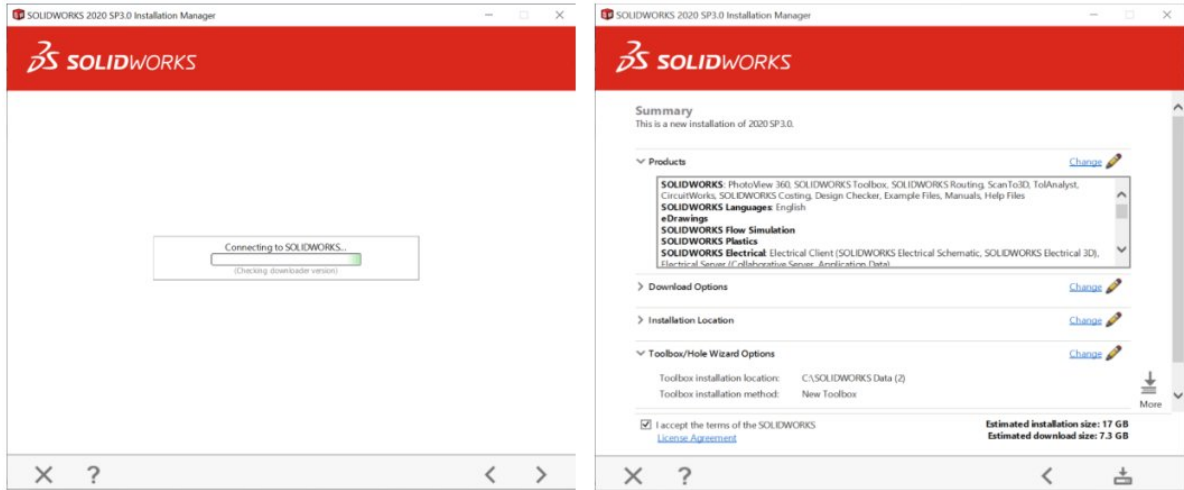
SOLIDWORKS 2020 SP3.0 Installation Manager

SOLIDWORKS

Connecting to SOLIDWORKS...
(Checking downloader version)

SOLIDWORKS 2020 SP3.0 Installation Manager

SOLIDWORKS

Summary
This is a new installation of 2020 SP3.0.

Products Change

SOLIDWORKS: PhotoView 360, SOLIDWORKS Toolbox, SOLIDWORKS Routing, ScanTo3D, TolAnalyst, CircuitWorks, SOLIDWORKS Costing, Design Checker, Example Files, Manuals, Help Files
SOLIDWORKS Languages: English
eDrawings
SOLIDWORKS Flow Simulation
SOLIDWORKS Plastics
SOLIDWORKS Electrical: Electrical Client (SOLIDWORKS Electrical Schematic, SOLIDWORKS Electrical 3D), Electrical Server (Collaborative Server, Application Data)

Download Options Change

Installation Location Change

Toolbox/Hole Wizard Options Change

Toolbox installation location: C:\SOLIDWORKS Data (2)
Toolbox installation method: New Toolbox

More

I accept the terms of the SOLIDWORKS License Agreement

Estimated installation size: 17 GB
Estimated download size: 7.3 GB